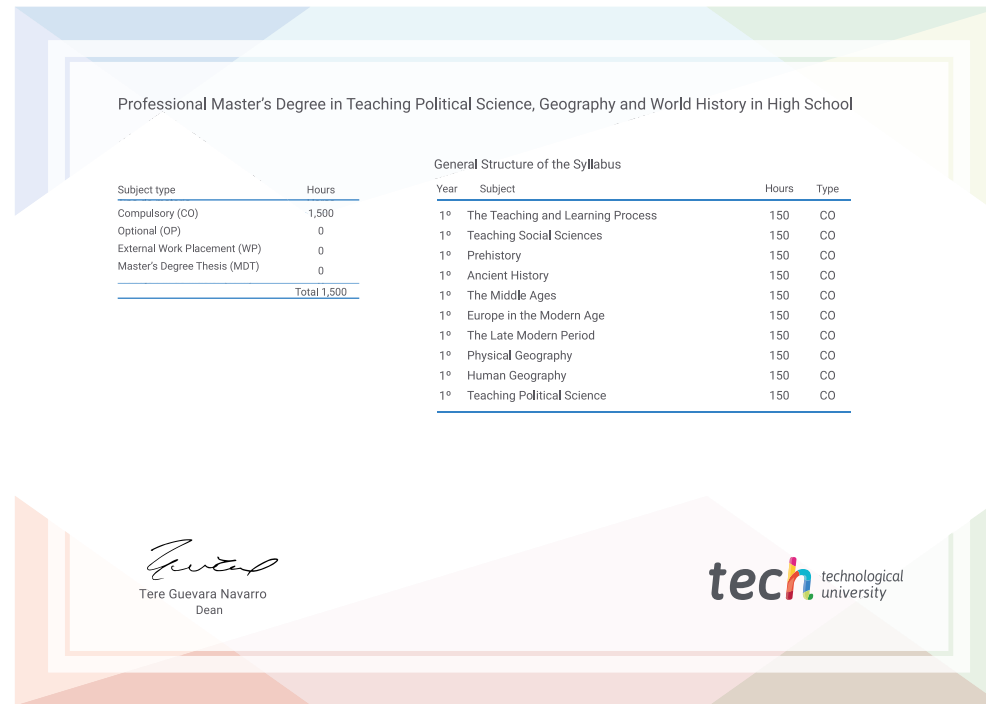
Professional Master's Degree in Teaching Political Science, Geography and World History in High School

| Subject type | Hours |
|---|---|
| Compulsory (CO) | 1,500 |
| Optional (OP) | 0 |
| External Work Placement (WP) | 0 |
| Master's Degree Thesis (MDT) | 0 |
| | Total 1,500 |

General Structure of the Syllabus

| Year | Subject | Hours | Type |
|---|---|---|---|
| 1º | The Teaching and Learning Process | 150 | CO |
| 1º | Teaching Social Sciences | 150 | CO |
| 1º | Prehistory | 150 | CO |
| 1º | Ancient History | 150 | CO |
| 1º | The Middle Ages | 150 | CO |
| 1º | Europe in the Modern Age | 150 | CO |
| 1º | The Late Modern Period | 150 | CO |
| 1º | Physical Geography | 150 | CO |
| 1º | Human Geography | 150 | CO |
| 1º | Teaching Political Science | 150 | CO |

Tere Guevara Navarro
Dean

tech technological university